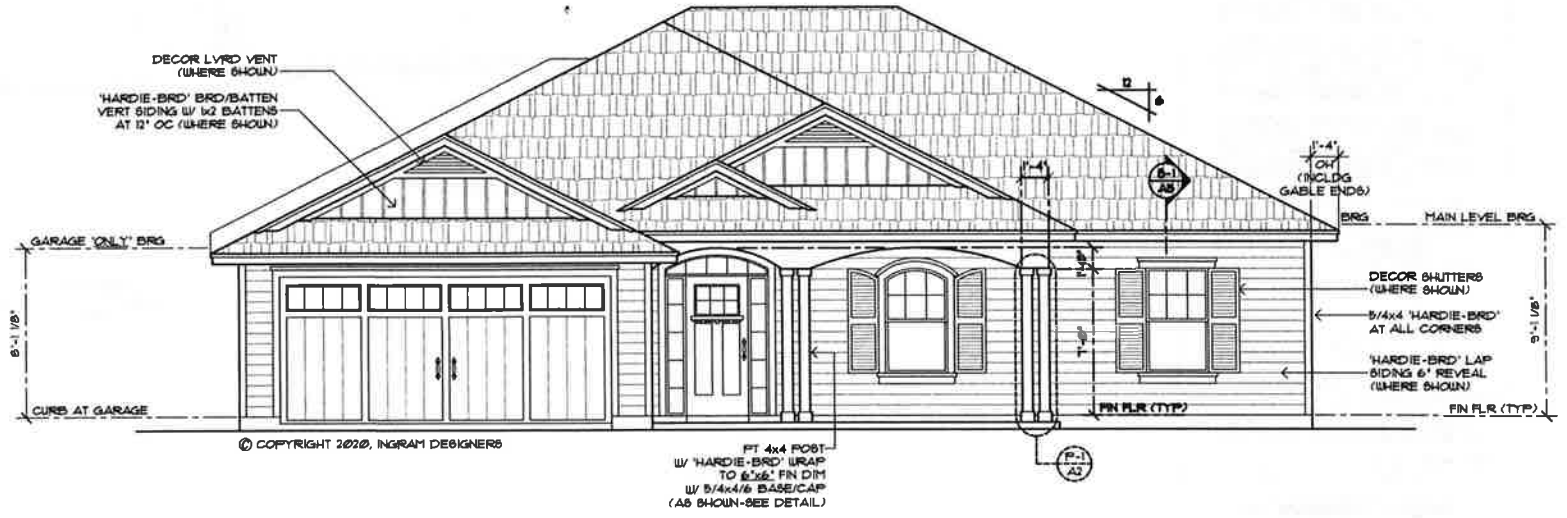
DECOR LVRD VENT
(WHERE SHOWN)

'HARDIE-BRD' BRD/BATTEN
VERT SIDING W/ 1x2 BATTENS
AT 12" OC (WHERE SHOWN)

12
6

1'-4"
OH
(INCLDG
GABLE ENDS)

1'-4"

B-1
A8

GARAGE 'ONLY' BRG

BRG

MAIN LEVEL BRG

8'-1 1/8"

9'-1 1/8"

2'-6"

7'-0"

DECOR SHUTTERS
(WHERE SHOWN)

5/4x4 'HARDIE-BRD'
AT ALL CORNERS

'HARDIE-BRD' LAP
SIDING 6" REVEAL
(WHERE SHOWN)

CURB AT GARAGE

FIN FLR (TYP)

FIN FLR (TYP)

© COPYRIGHT 2020, INGRAM DESIGNERS

PT 4x4 POST
W/ 'HARDIE-BRD' WRAP
TO 6"x6" FIN DIM
W/ 5/4x4/6 BASE/CAP
(AS SHOWN-SEE DETAIL)

P-1
A3